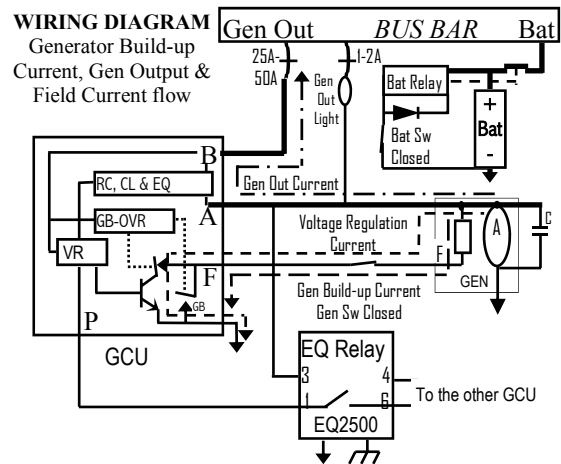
WIRING DIAGRAM
Generator Build-up Current, Gen Output & Field Current flow

Gen Out
BUS BAR
Bat

25A-50A
1-2A
Gen Out Light
Bat Relay
Bat Sw Closed
+
Bat
-

B
RC, CL & EQ
Gen Out Current
GB-OVR
A
Voltage Regulation Current
C
A
VR
F
F
GB
Gen Build-up Current Gen Sw Closed
GEN
P
GCU

EQ Relay
3
4
1
6
To the other GCU
EQ2500